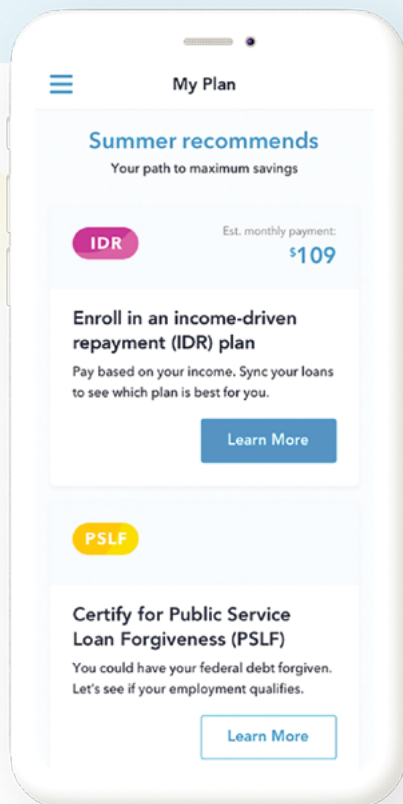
My Plan

Summer recommends
Your path to maximum savings

IDR

Est. monthly payment:
$109

Enroll in an income-driven repayment (IDR) plan

Pay based on your income. Sync your loans to see which plan is best for you.

Learn More

PSLF

Certify for Public Service Loan Forgiveness (PSLF)

You could have your federal debt forgiven. Let's see if your employment qualifies.

Learn More